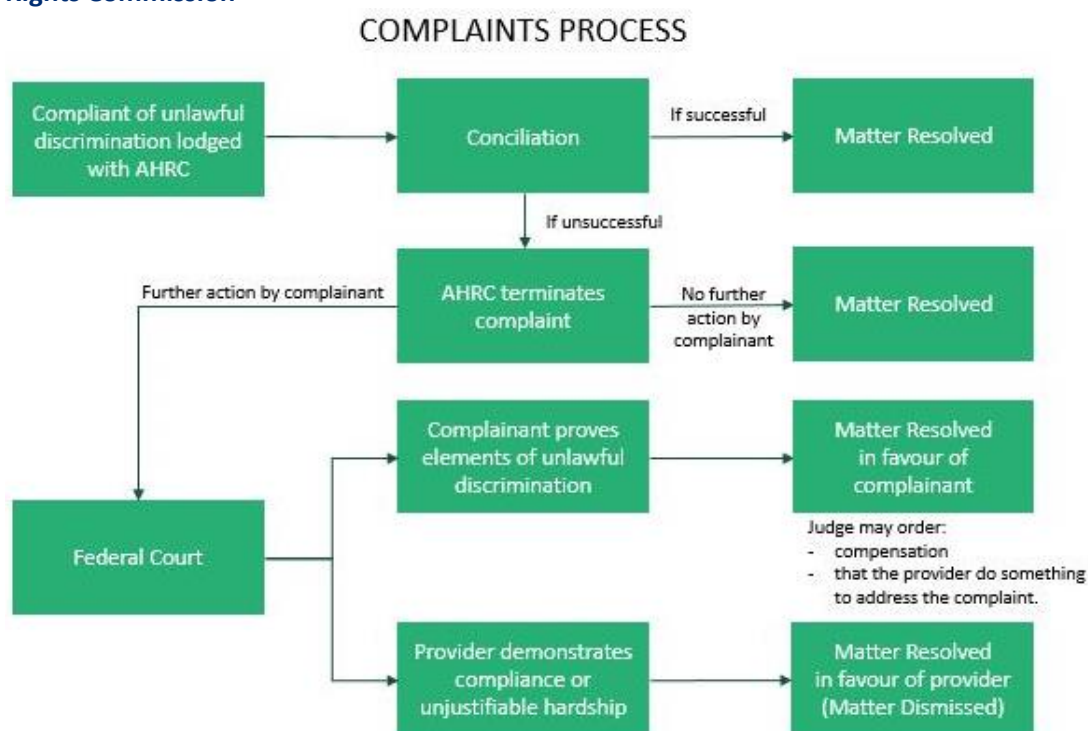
Rights Commission

COMPLAINTS PROCESS

Compliant of unlawful discrimination lodged with AHRC

Conciliation

If successful

Matter Resolved

If unsuccessful

Further action by complainant

AHRC terminates complaint

No further action by complainant

Matter Resolved

Complainant proves elements of unlawful discrimination

Matter Resolved in favour of complainant

Federal Court

Judge may order:
- compensation
- that the provider do something to address the complaint.

Provider demonstrates compliance or unjustifiable hardship

Matter Resolved in favour of provider (Matter Dismissed)